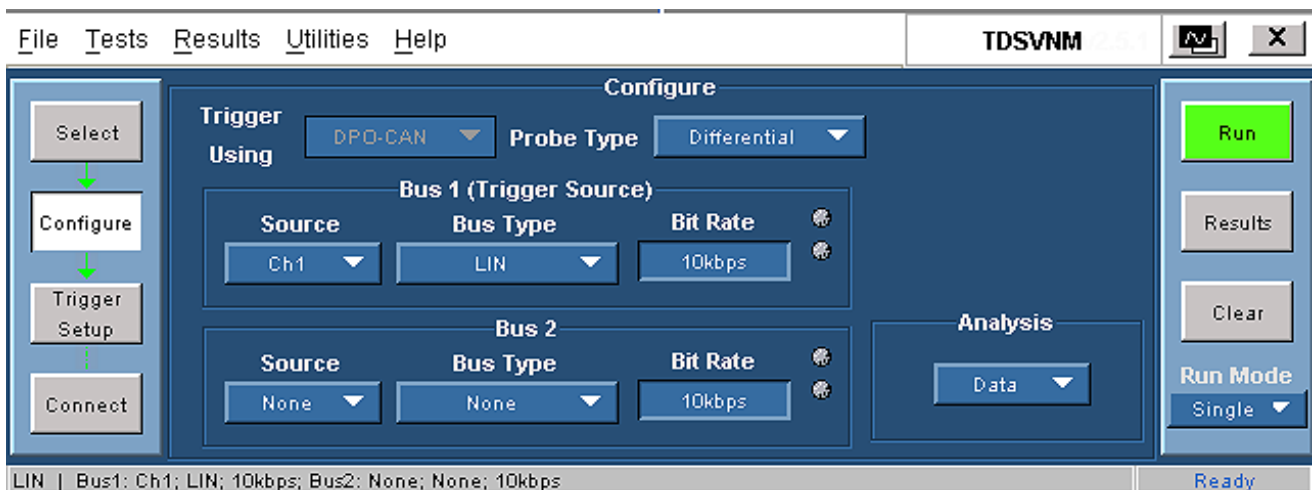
File Tests Results Utilities Help

TDSVNM 2.5.1

X

Select

Configure

Trigger Setup

Connect

Configure

Trigger Using DPO-CAN

Probe Type Differential

Bus 1 (Trigger Source)

Source Ch1

Bus Type LIN

Bit Rate 10kbps

Bus 2

Source None

Bus Type None

Bit Rate 10kbps

Analysis

Data

Run

Results

Clear

Run Mode

Single

LIN | Bus1: Ch1; LIN; 10kbps; Bus2: None; None; 10kbps

Ready